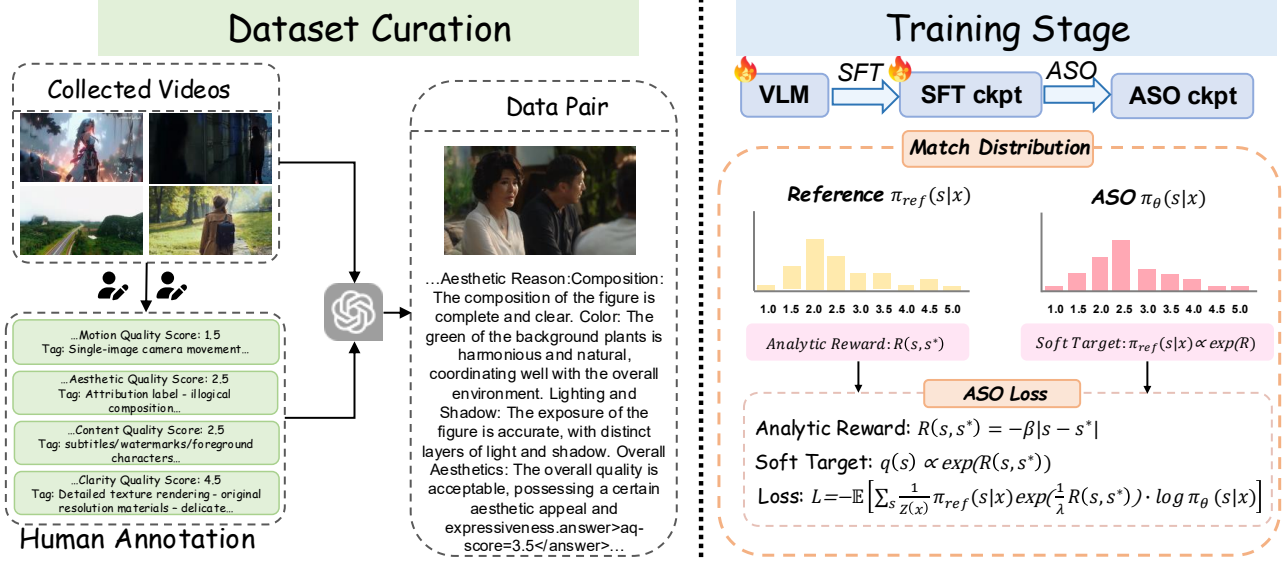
Dataset Curation

Collected Videos

...Motion Quality Score: 1.5
Tag: Single-image camera movement...

...Aesthetic Quality Score: 2.5
Tag: Attribution label - illogical composition...

...Content Quality Score: 2.5
Tag: subtitles/watermarks/foreground characters...

...Clarity Quality Score: 4.5
Tag: Detailed texture rendering - original resolution materials - delicate...

Human Annotation

Data Pair

...Aesthetic Reason:Composition: The composition of the figure is complete and clear. Color: The green of the background plants is harmonious and natural, coordinating well with the overall environment. Lighting and Shadow: The exposure of the figure is accurate, with distinct layers of light and shadow. Overall Aesthetics: The overall quality is acceptable, possessing a certain aesthetic appeal and expressiveness.answer>aq-score=3.5</answer>...

Training Stage

VLM
SFT
SFT ckpt
ASO
ASO ckpt

Match Distribution

Reference $\pi_{ref}(s|x)$

ASO $\pi_{\theta}(s|x)$

1.0 1.5 2.0 2.5 3.0 3.5 4.0 4.5 5.0

1.0 1.5 2.0 2.5 3.0 3.5 4.0 4.5 5.0

Analytic Reward: $R(s, s^*)$

Soft Target: $\pi_{ref}(s|x) \propto exp(R)$

ASO Loss

Analytic Reward: $R(s, s^*) = -\beta|s - s^*|$

Soft Target: $q(s) \propto exp(R(s, s^*))$

Loss: $L = -\mathbb{E}\left[\sum_s \frac{1}{Z(x)} \pi_{ref}(s|x) exp(\frac{1}{\lambda} R(s, s^*)) \cdot log\, \pi_{\theta}(s|x)\right]$